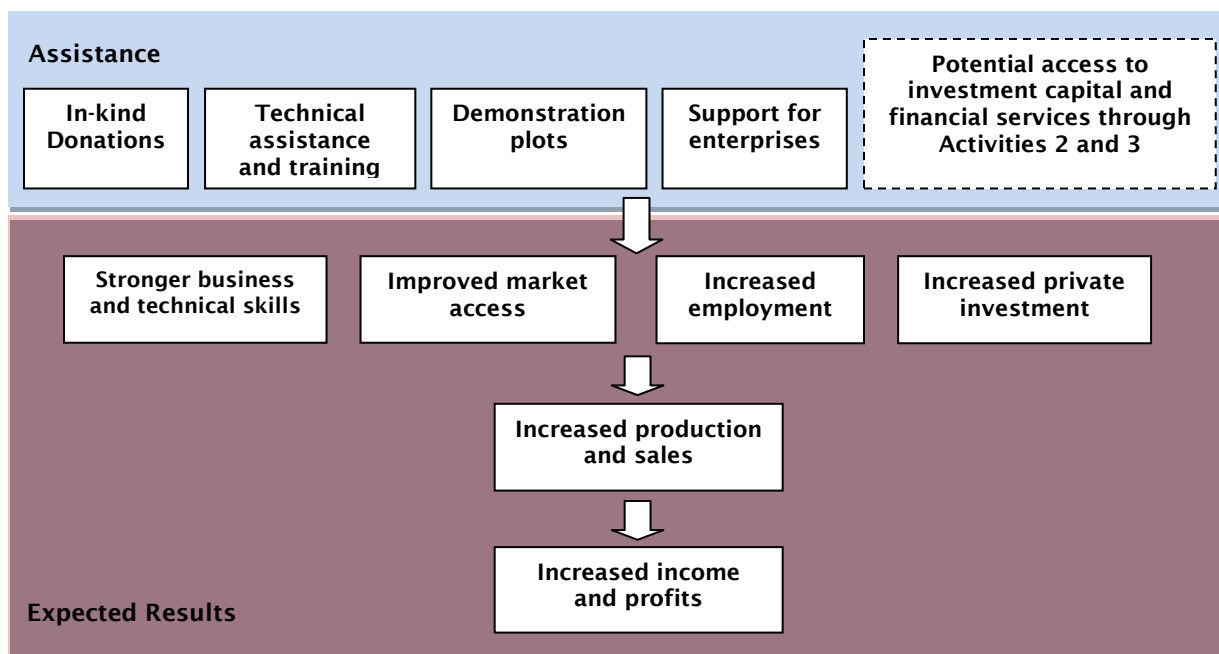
Assistance

In-kind Donations

Technical assistance and training

Demonstration plots

Support for enterprises

Potential access to investment capital and financial services through Activities 2 and 3

Stronger business and technical skills

Improved market access

Increased employment

Increased private investment

Increased production and sales

Increased income and profits

Expected Results